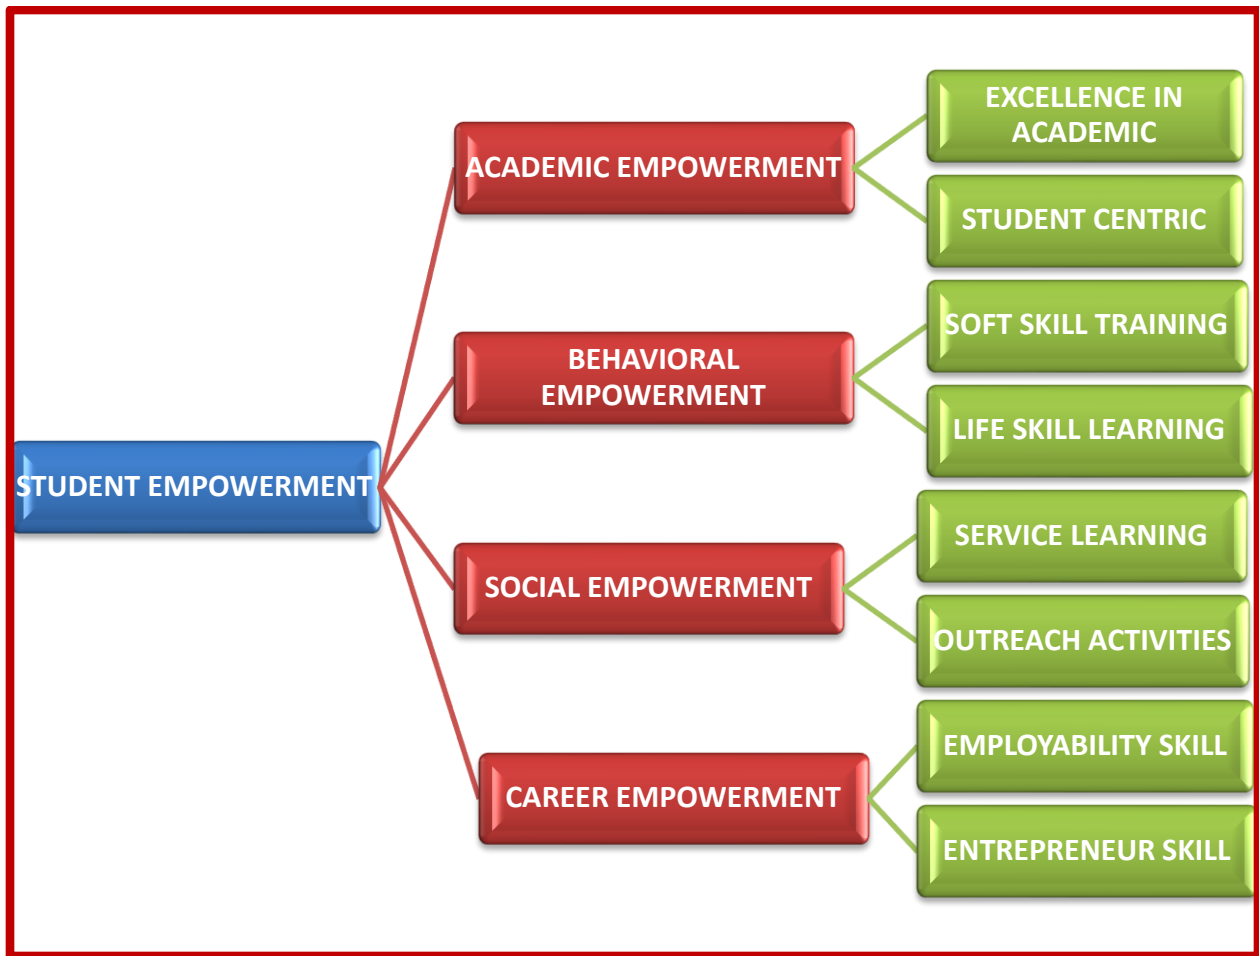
STUDENT EMPOWERMENT

ACADEMIC EMPOWERMENT

EXCELLENCE IN ACADEMIC

STUDENT CENTRIC

BEHAVIORAL EMPOWERMENT

SOFT SKILL TRAINING

LIFE SKILL LEARNING

SOCIAL EMPOWERMENT

SERVICE LEARNING

OUTREACH ACTIVITIES

CAREER EMPOWERMENT

EMPLOYABILITY SKILL

ENTREPRENEUR SKILL